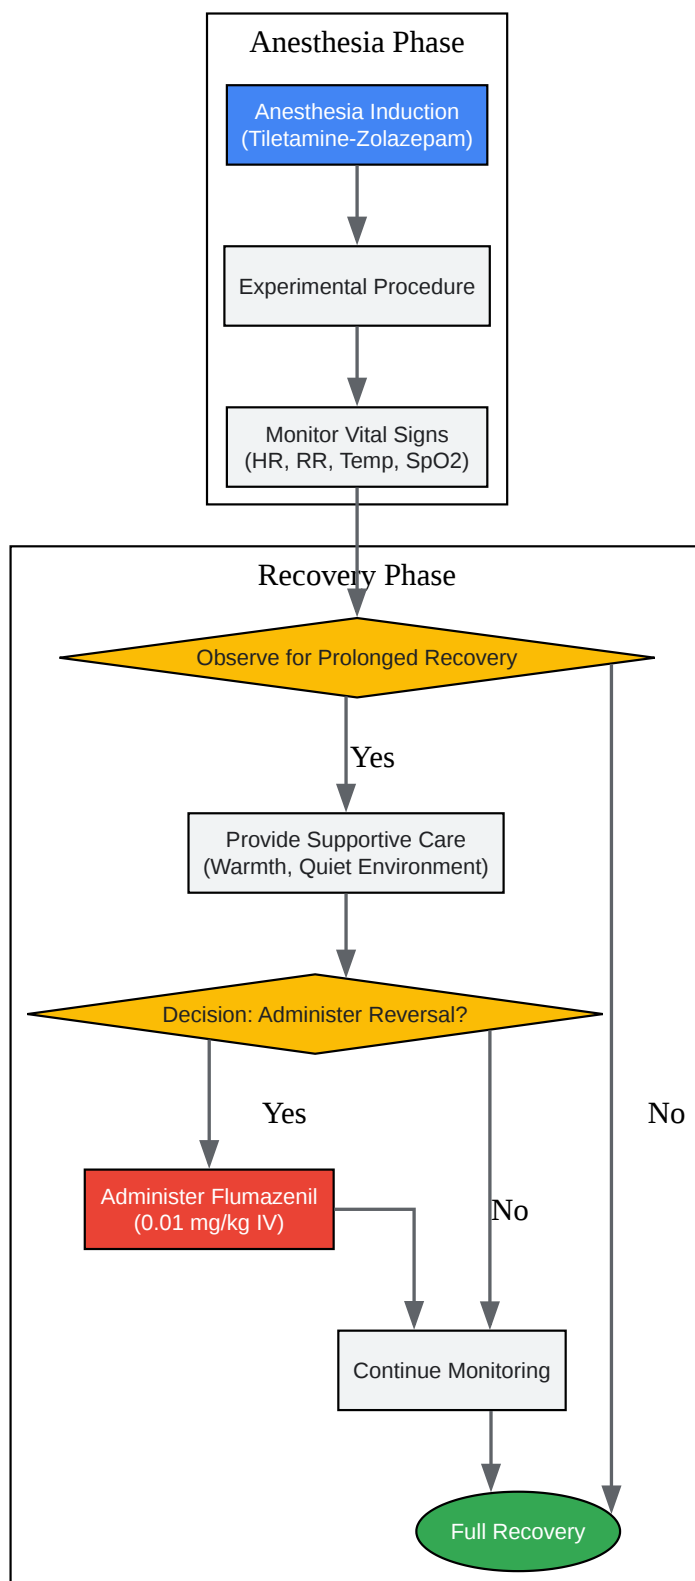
Anesthesia Phase

Anesthesia Induction (Tiletamine-Zolazepam)

Experimental Procedure

Monitor Vital Signs (HR, RR, Temp, SpO2)

Recovery Phase

Observe for Prolonged Recovery

Yes

Provide Supportive Care (Warmth, Quiet Environment)

Decision: Administer Reversal?

Yes

No

No

Administer Flumazenil (0.01 mg/kg IV)

Continue Monitoring

Full Recovery